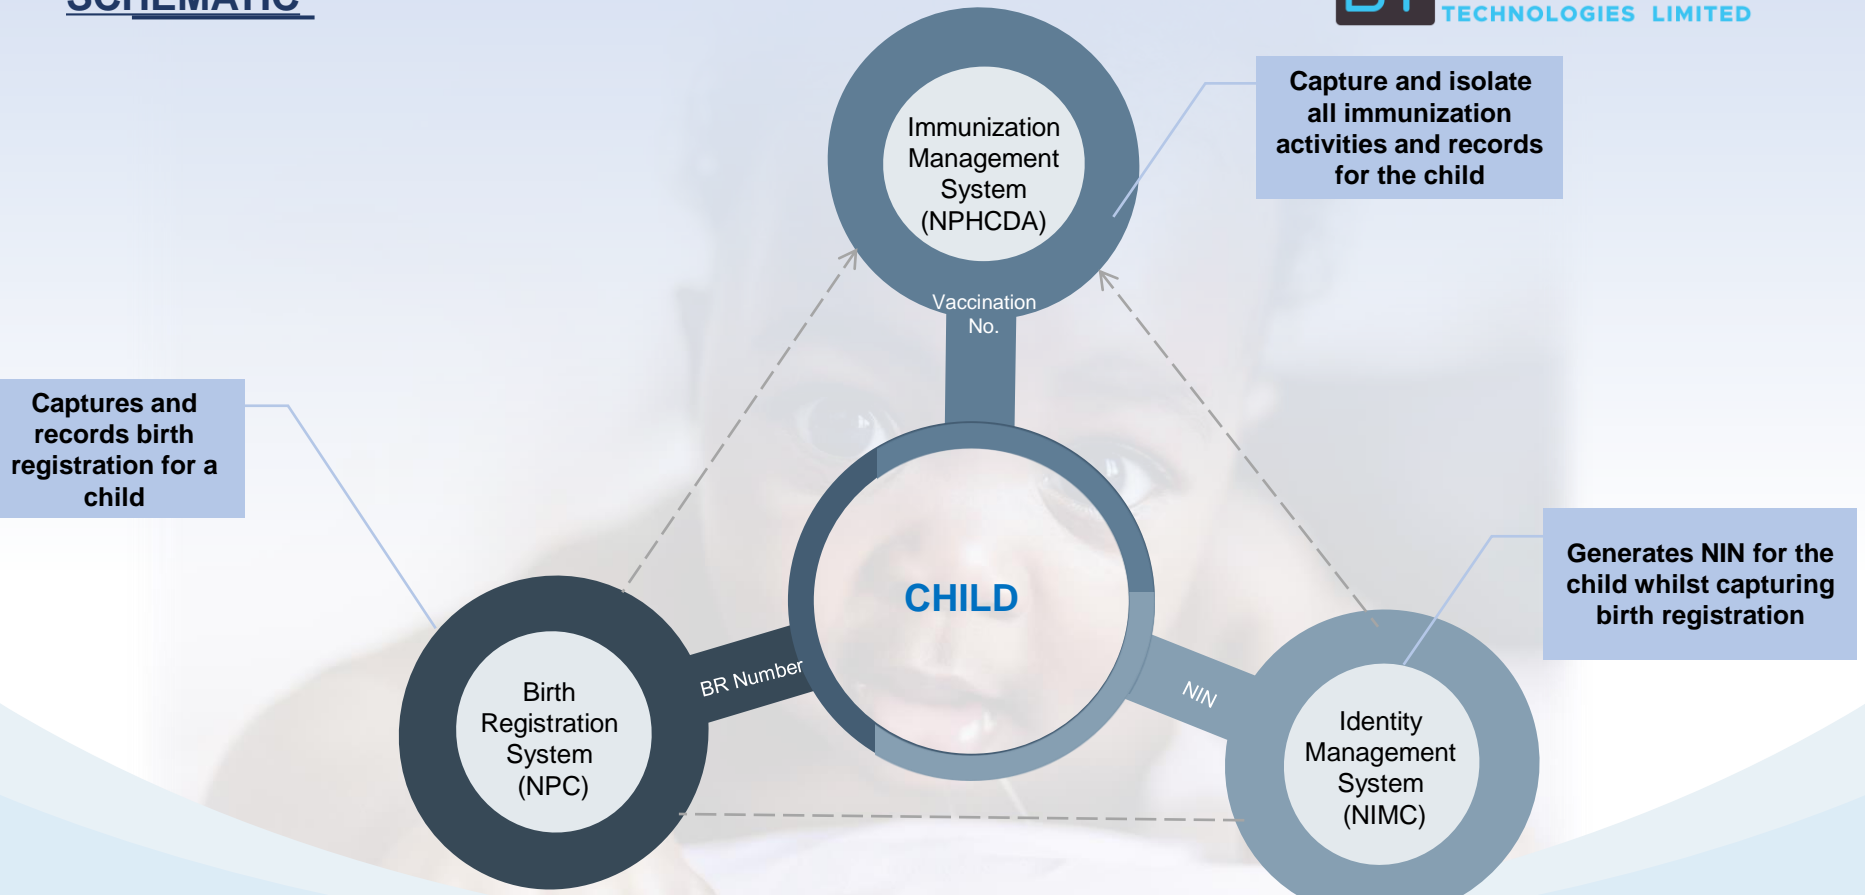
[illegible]

TECHNOLOGIES LIMITED

Capture and isolate all immunization activities and records for the child

Immunization Management System (NPHCDA)

Vaccination No.

Captures and records birth registration for a child

CHILD

Generates NIN for the child whilst capturing birth registration

BR Number

NIN

Birth Registration System (NPC)

Identity Management System (NIMC)